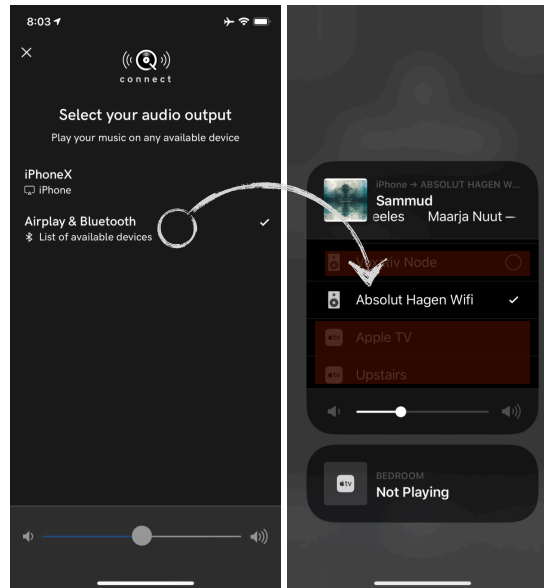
8:03

connect

Select your audio output

Play your music on any available device

iPhoneX
iPhone

Airplay & Bluetooth
List of available devices

iPhone → ABSOLUT HAGEN W...
Sammud
eeles Maarja Nuut —

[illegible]tiv Node

Absolut Hagen Wifi

Apple TV

Upstairs

tv
BEDROOM
Not Playing